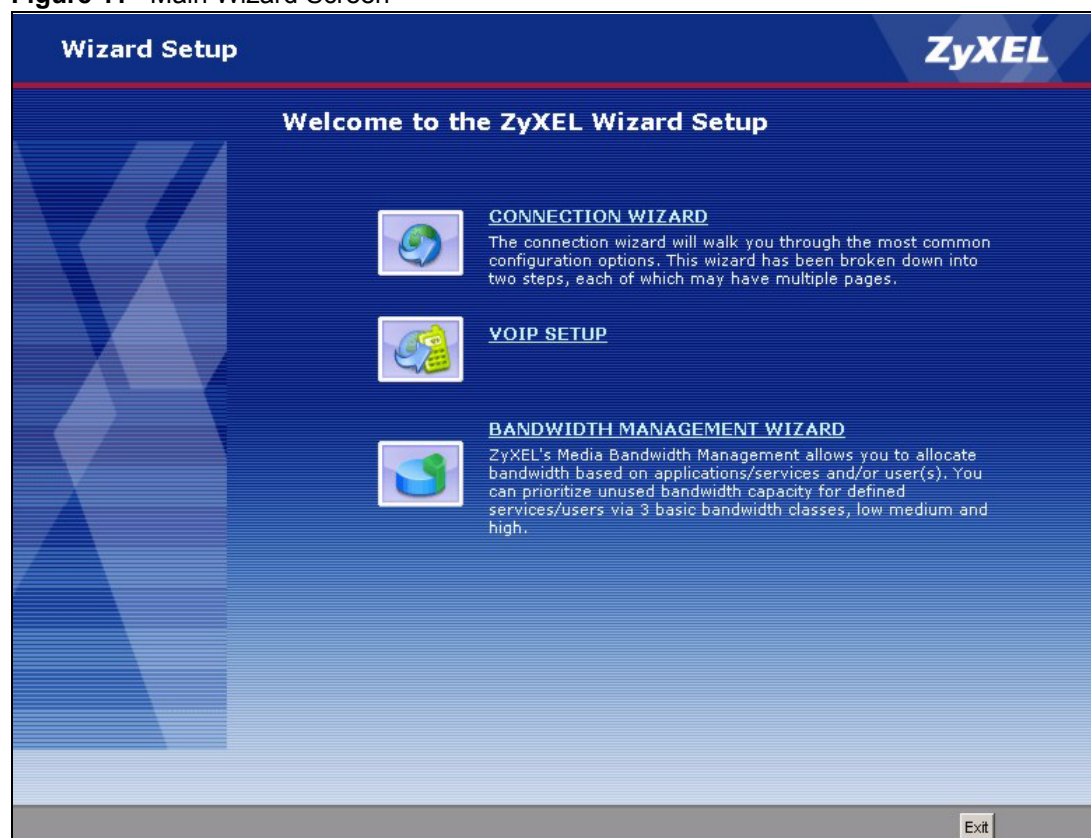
Figure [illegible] Main Wizard Screen

Wizard Setup

ZyXEL

Welcome to the ZyXEL Wizard Setup

CONNECTION WIZARD
The connection wizard will walk you through the most common configuration options. This wizard has been broken down into two steps, each of which may have multiple pages.

VOIP SETUP

BANDWIDTH MANAGEMENT WIZARD
ZyXEL's Media Bandwidth Management allows you to allocate bandwidth based on applications/services and/or user(s). You can prioritize unused bandwidth capacity for defined services/users via 3 basic bandwidth classes, low medium and high.

Exit